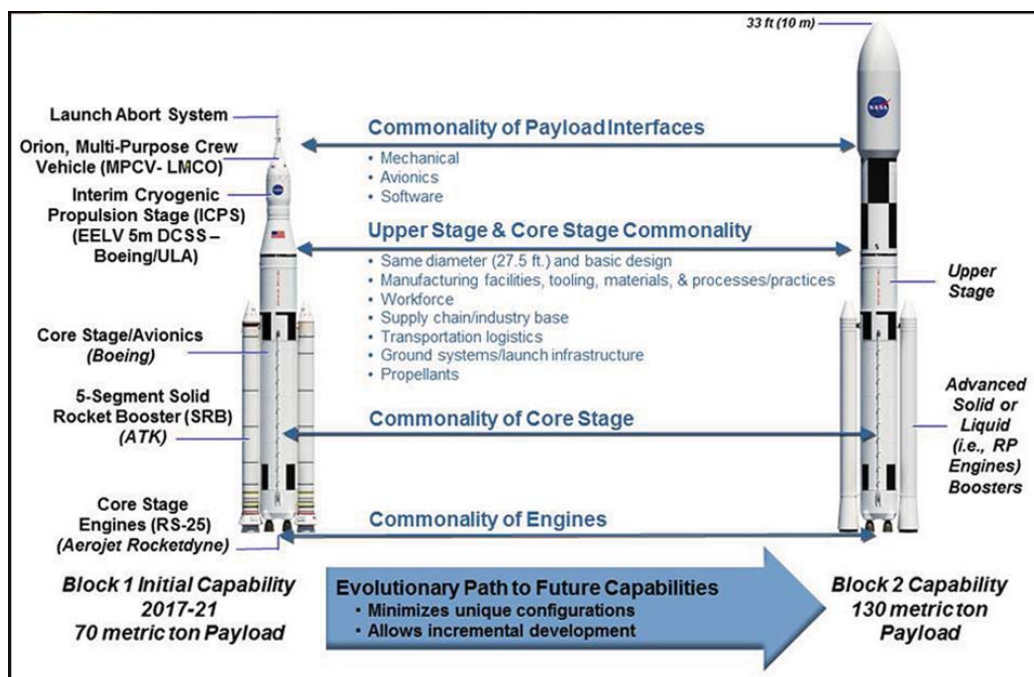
33 ft (10 m)

Launch Abort System

Orion, Multi-Purpose Crew Vehicle (MPCV- LMCO)

Interim Cryogenic Propulsion Stage (ICPS) (EELV 5m DCSS – Boeing/ULA)

Core Stage/Avionics *(Boeing)*

5-Segment Solid Rocket Booster (SRB) *(ATK)*

Core Stage Engines (RS-25) *(Aerojet Rocketdyne)*

Commonality of Payload Interfaces
• Mechanical
• Avionics
• Software

Upper Stage & Core Stage Commonality
• Same diameter (27.5 ft.) and basic design
• Manufacturing facilities, tooling, materials, & processes/practices
• Workforce
• Supply chain/industry base
• Transportation logistics
• Ground systems/launch infrastructure
• Propellants

Commonality of Core Stage

Commonality of Engines

Upper Stage

Advanced Solid or Liquid (i.e., RP Engines) Boosters

NASA

*Block 1 Initial Capability 2017-21 70 metric ton Payload*

Evolutionary Path to Future Capabilities
• Minimizes unique configurations
• Allows incremental development

*Block 2 Capability 130 metric ton Payload*